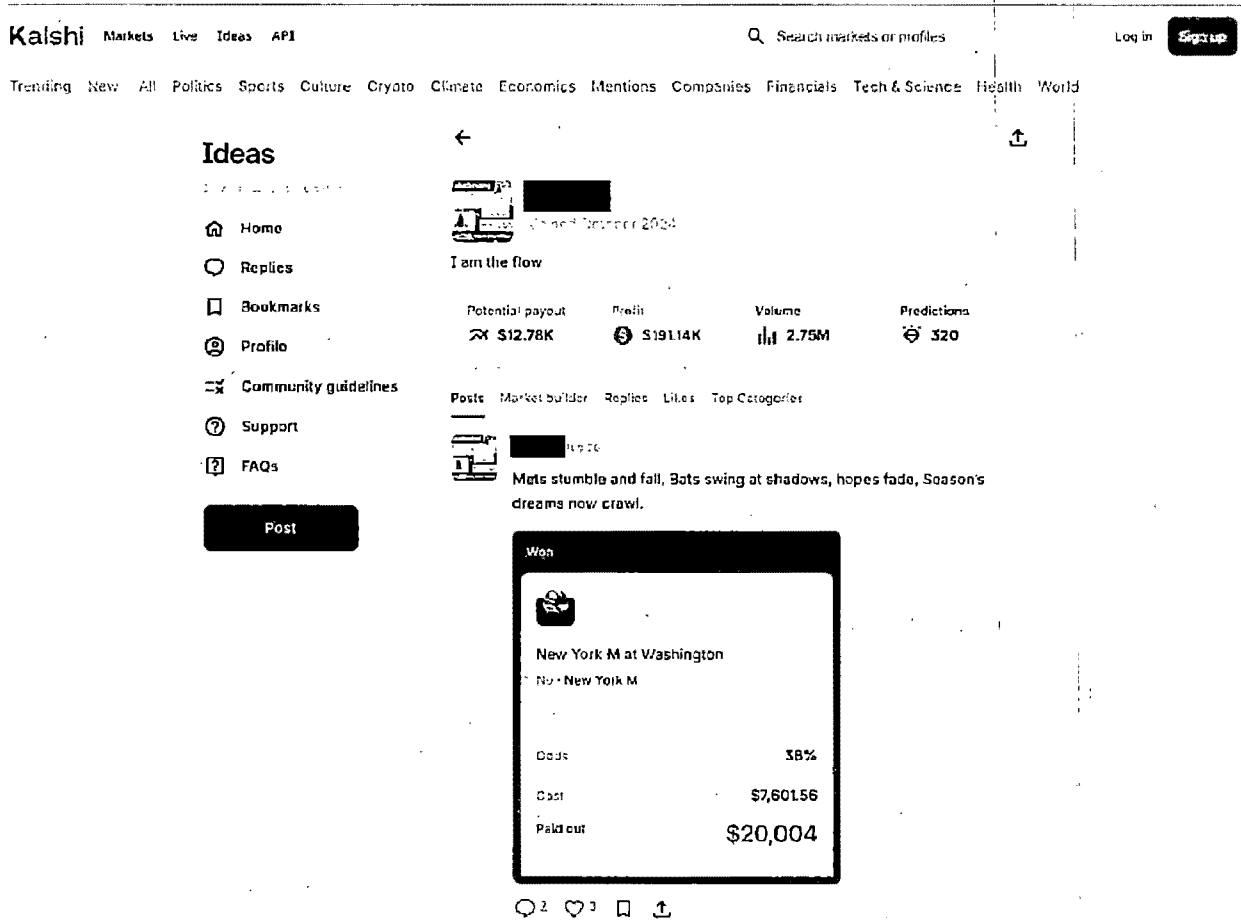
Kalshi Markets Live Ideas API

Search markets or profiles

Log in Sign up

Trending New All Politics Sports Culture Crypto Climate Economics Mentions Companies Financials Tech & Science Health World

Ideas

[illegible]

Home

Replies

Bookmarks

Profile

Community guidelines

Support

FAQs

Post

Joined October 2024

I am the flow

Potential payout $12.78K

Profit $191.14K

Volume 2.75M

Predictions 320

Posts Market builder Replies Likes Top Categories

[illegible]

Mets stumble and fall, Bats swing at shadows, hopes fade, Season's dreams now crawl.

Won

New York M at Washington

No · New York M

Odds 38%

Cost $7,601.56

Paid out $20,004

2 3